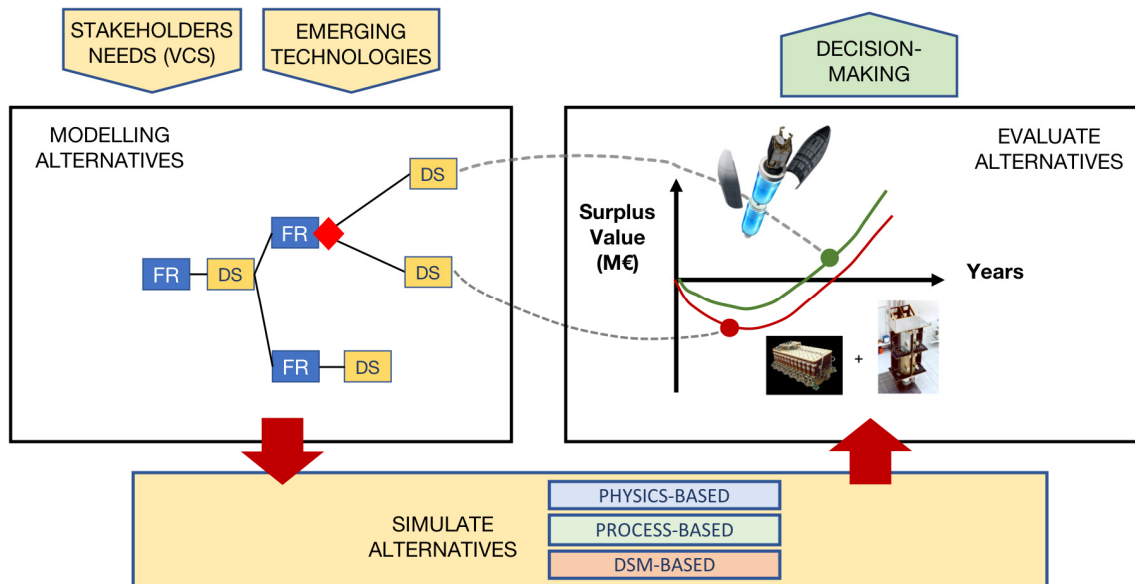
STAKEHOLDERS NEEDS (VCS)

EMERGING TECHNOLOGIES

DECISION-MAKING

MODELLING ALTERNATIVES

FR

DS

FR

DS

DS

FR

DS

EVALUATE ALTERNATIVES

Surplus Value (M€)

Years

+

SIMULATE ALTERNATIVES

PHYSICS-BASED

PROCESS-BASED

DSM-BASED